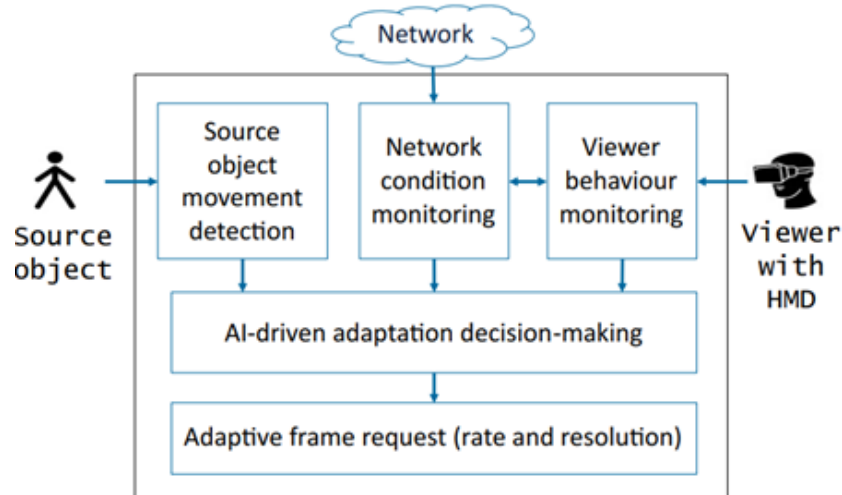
Network

Source object

Source object movement detection

Network condition monitoring

Viewer behaviour monitoring

Viewer with HMD

AI-driven adaptation decision-making

Adaptive frame request (rate and resolution)